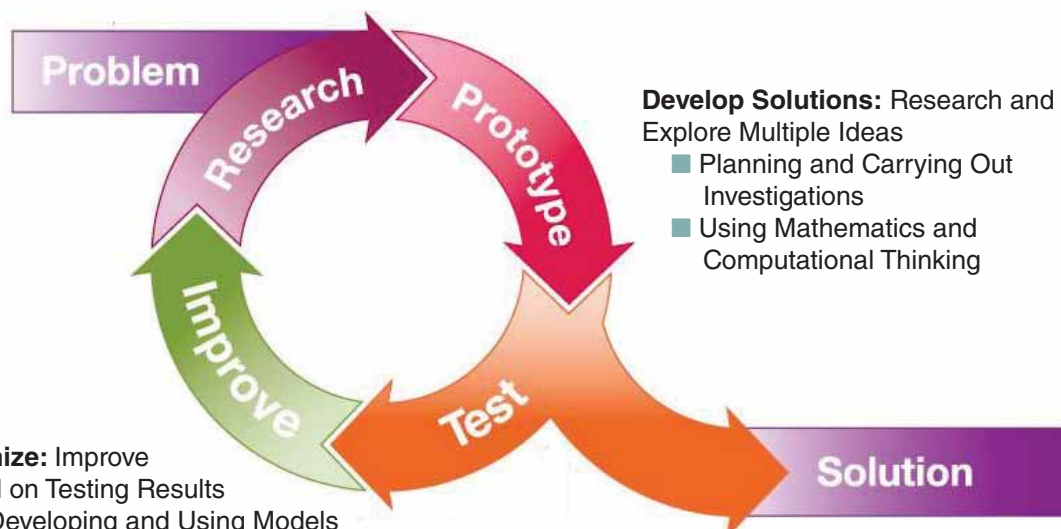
Problem

Research

Prototype

Develop Solutions: Research and Explore Multiple Ideas
■ Planning and Carrying Out Investigations
■ Using Mathematics and Computational Thinking

Improve

Test

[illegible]nize: Improve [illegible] on Testing Results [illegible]Developing and Using Models

Solution